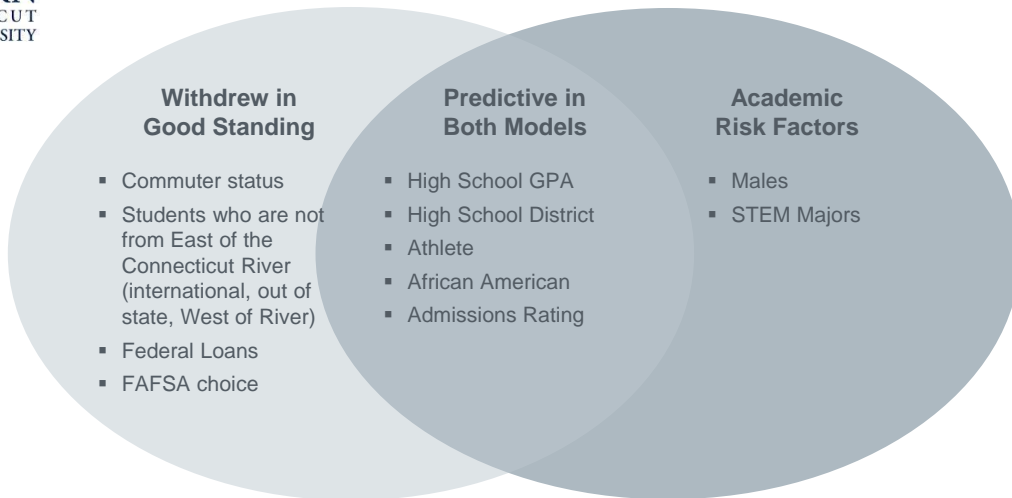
RN
CUT
SITY

Withdrew in Good Standing

- Commuter status
- Students who are not from East of the Connecticut River (international, out of state, West of River)
- Federal Loans
- FAFSA choice

Predictive in Both Models

- High School GPA
- High School District
- Athlete
- African American
- Admissions Rating

Academic Risk Factors

- Males
- STEM Majors